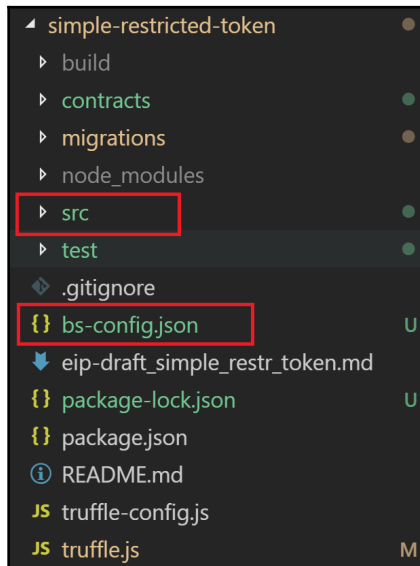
simple-restricted-token
build
contracts
migrations
node_modules
src
test
.gitignore
{} bs-config.json U
eip-draft_simple_restr_token.md
{} package-lock.json U
{} package.json
README.md
JS truffle-config.js
JS truffle.js M